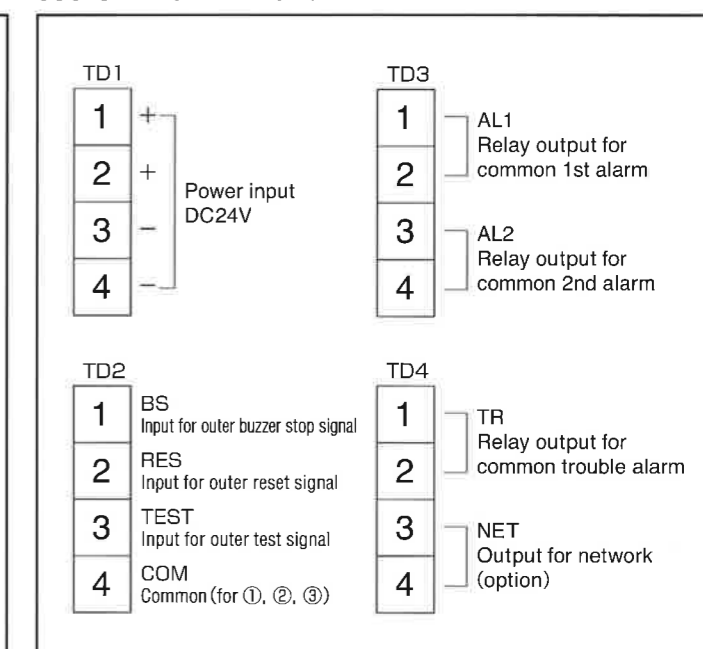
TD1

1 +
2 +
3 −
4 −

Power input DC24V

TD3

1
2

AL1 Relay output for common 1st alarm

3
4

AL2 Relay output for common 2nd alarm

TD2

1 BS Input for outer buzzer stop signal
2 RES Input for outer reset signal
3 TEST Input for outer test signal
4 COM Common (for ①, ②, ③)

TD4

1
2

TR Relay output for common trouble alarm

3
4

NET Output for network (option)